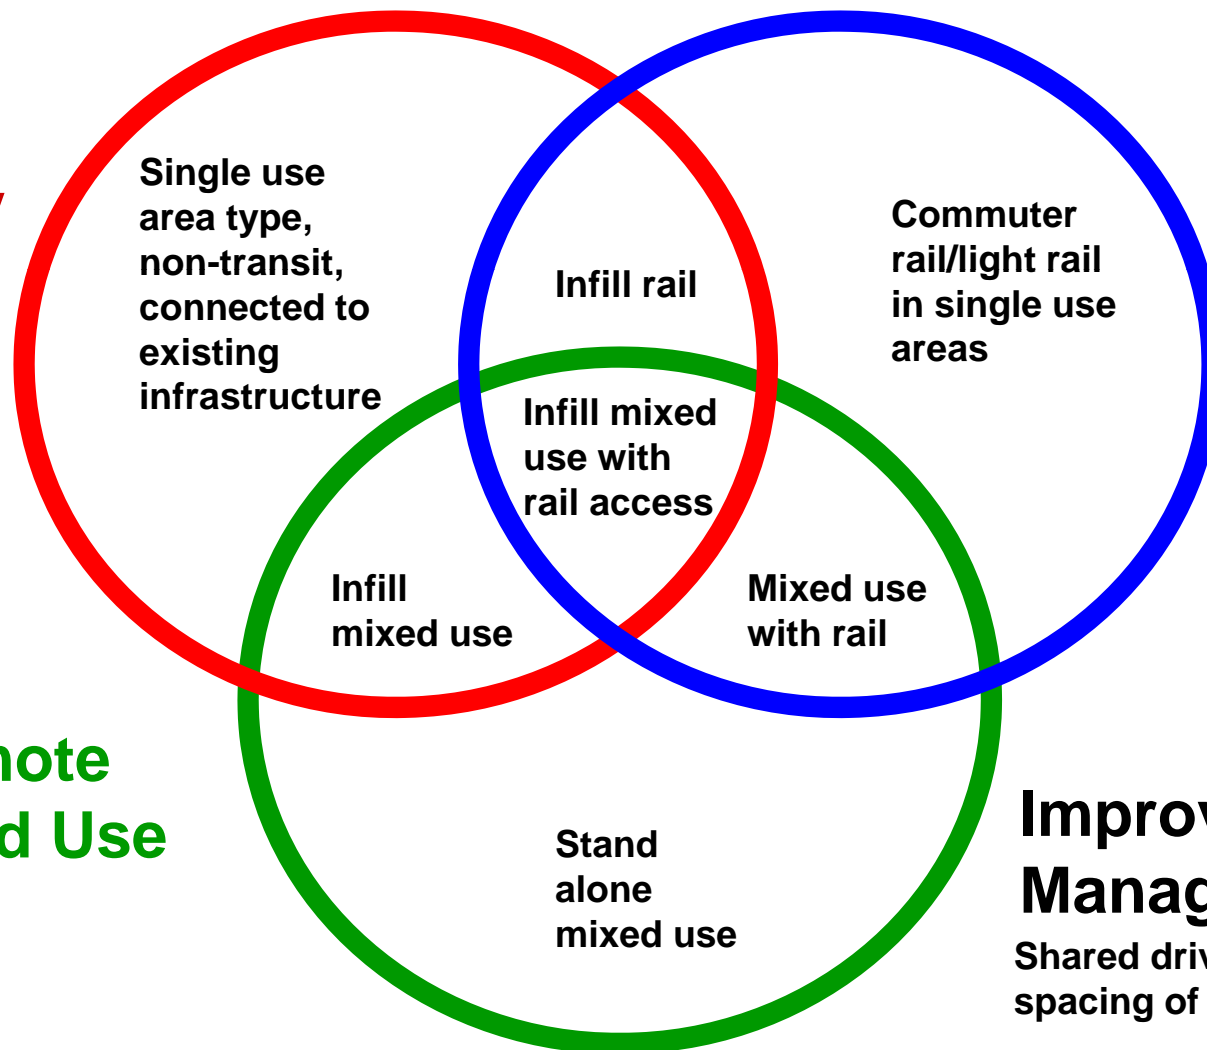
Single use area type, non-transit, connected to existing infrastructure

Infill rail

Commuter rail/light rail in single use areas

Infill mixed use with rail access

Infill mixed use

Mixed use with rail

Stand alone mixed use

note
d Use

Improv
Manag
Shared driv
spacing of